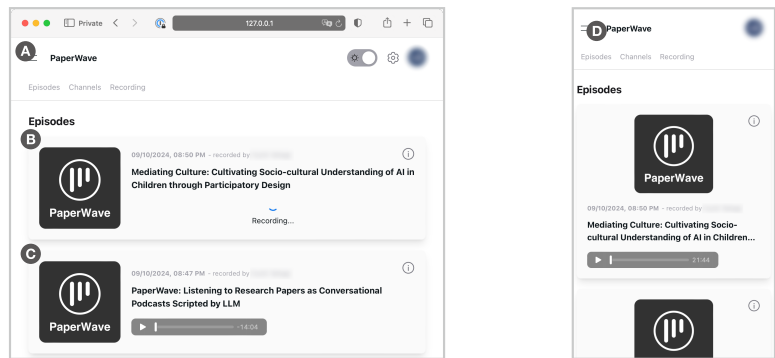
Private 127.0.0.1

A PaperWave

Episodes Channels Recording

Episodes

B

PaperWave

09/10/2024, 08:50 PM - recorded by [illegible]

Mediating Culture: Cultivating Socio-cultural Understanding of AI in Children through Participatory Design

Recording...

C

PaperWave

09/10/2024, 08:47 PM - recorded by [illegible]

PaperWave: Listening to Research Papers as Conversational Podcasts Scripted by LLM

-14:04

D PaperWave

Episodes Channels Recording

Episodes

PaperWave

09/10/2024, 08:50 PM - recorded by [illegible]

Mediating Culture: Cultivating Socio-cultural Understanding of AI in Children...

-21:44